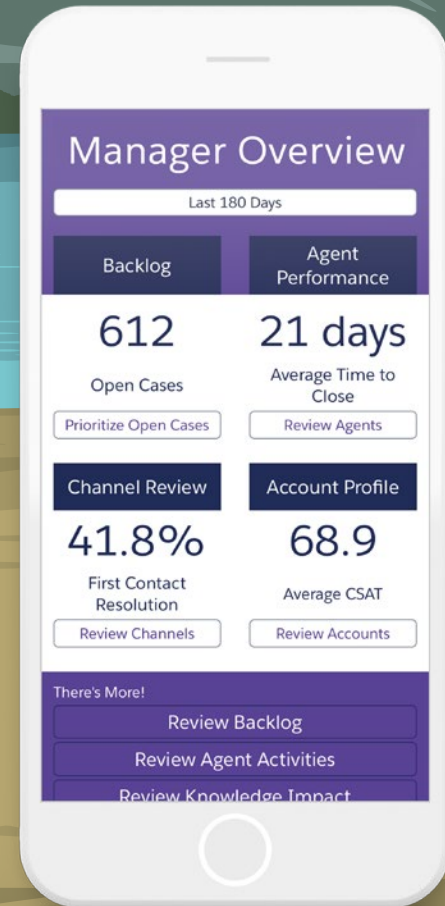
Manager Overview

Last 180 Days

Backlog

Agent Performance

612

Open Cases

Prioritize Open Cases

21 days

Average Time to Close

Review Agents

Channel Review

Account Profile

41.8%

First Contact Resolution

Review Channels

68.9

Average CSAT

Review Accounts

There's More!

Review Backlog

Review Agent Activities

Review Knowledge Impact